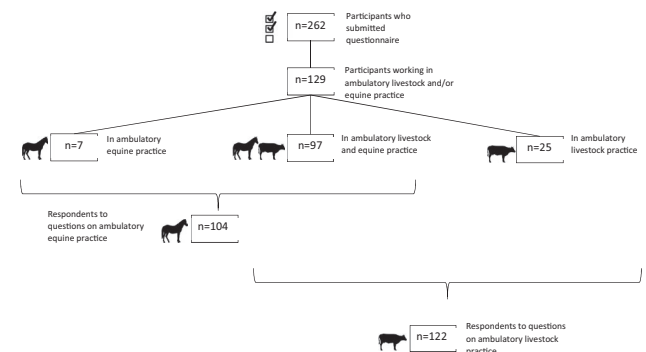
n=262
Participants who submitted questionnaire

n=129
Participants working in ambulatory livestock and/or equine practice

n=7
In ambulatory equine practice

n=97
In ambulatory livestock and equine practice

n=25
In ambulatory livestock practice

Respondents to questions on ambulatory equine practice
n=104

n=122
Respondents to questions on ambulatory livestock practice